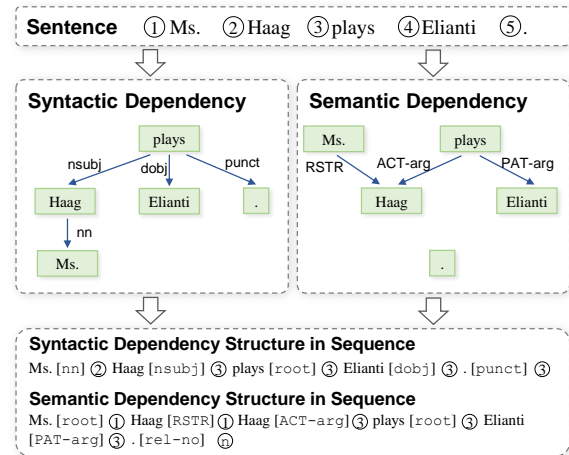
Sentence ① Ms. ② Haag ③ plays ④ Elianti ⑤.

Syntactic Dependency

plays

nsubj

dobj

punct

Haag

Elianti

.

nn

Ms.

Semantic Dependency

Ms.

plays

RSTR

ACT-arg

PAT-arg

Haag

Elianti

.

Syntactic Dependency Structure in Sequence

Ms. [nn] ② Haag [nsubj] ③ plays [root] ③ Elianti [dobj] ③ . [punct] ③

Semantic Dependency Structure in Sequence

Ms. [root] ① Haag [RSTR] ① Haag [ACT-arg] ③ plays [root] ③ Elianti [PAT-arg] ③ . [rel-no] ⓝ